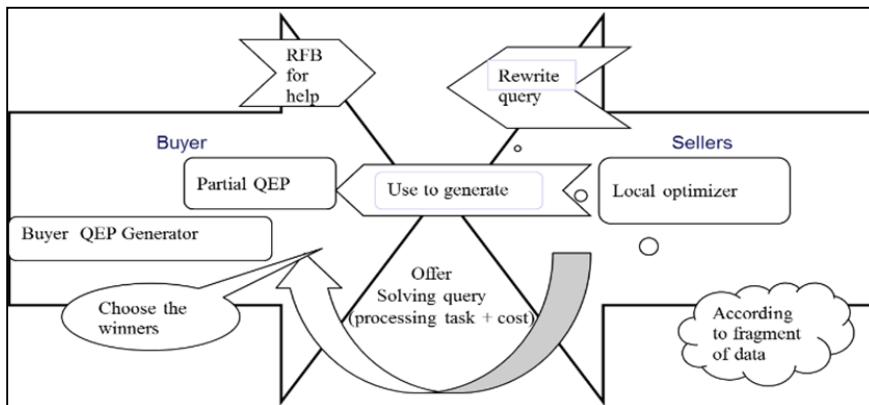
RFB for help

Rewrite query

Buyer

Sellers

Partial QEP

Use to generate

Local optimizer

Buyer QEP Generator

Offer Solving query (processing task + cost)

Choose the winners

According to fragment of data